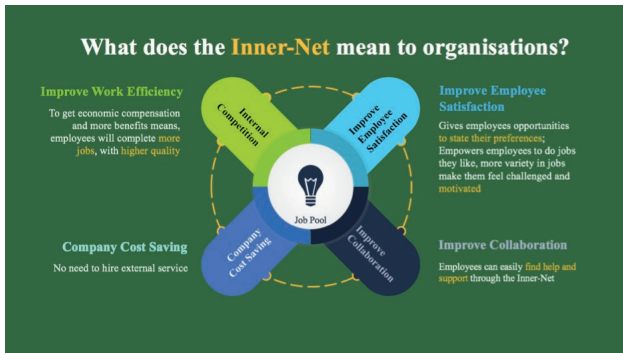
What does the Inner-Net mean to organisations?

Improve Work Efficiency

To get economic compensation and more benefits means, employees will complete more jobs, with higher quality

Internal Competition

Improve Employee Satisfaction

Improve Employee Satisfaction

Gives employees opportunities to state their preferences; Empowers employees to do jobs they like, more variety in jobs make them feel challenged and motivated

Job Pool

Company Cost Saving

Company Cost Saving

No need to hire external service

Improve Collaboration

Improve Collaboration

Employees can easily find help and support through the Inner-Net